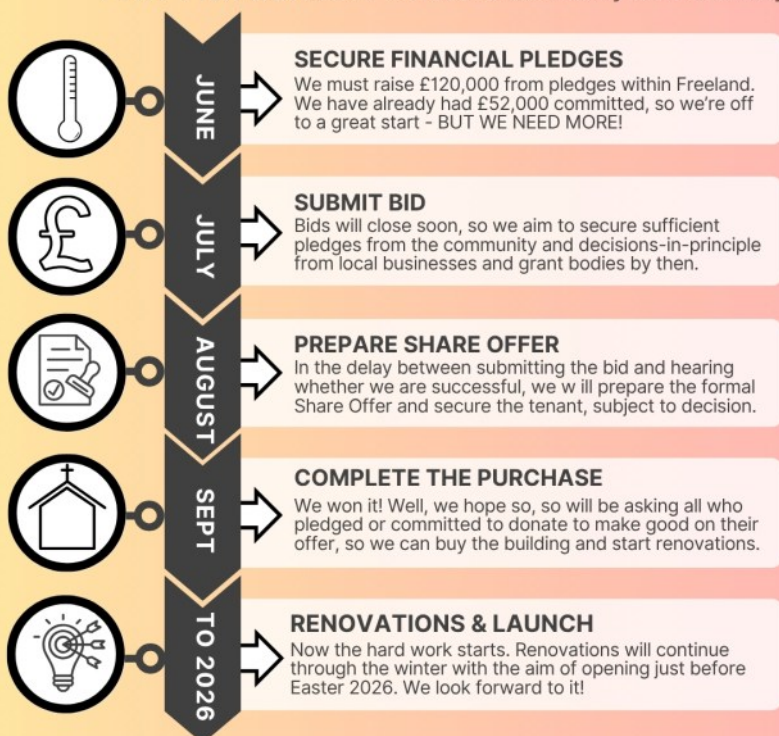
JUNE

SECURE FINANCIAL PLEDGES
We must raise £120,000 from pledges within Freeland. We have already had £52,000 committed, so we're off to a great start - BUT WE NEED MORE!

JULY

SUBMIT BID
Bids will close soon, so we aim to secure sufficient pledges from the community and decisions-in-principle from local businesses and grant bodies by then.

AUGUST

PREPARE SHARE OFFER
In the delay between submitting the bid and hearing whether we are successful, we w ill prepare the formal Share Offer and secure the tenant, subject to decision.

SEPT

COMPLETE THE PURCHASE
We won it! Well, we hope so, so will be asking all who pledged or committed to donate to make good on their offer, so we can buy the building and start renovations.

TO 2026

RENOVATIONS & LAUNCH
Now the hard work starts. Renovations will continue through the winter with the aim of opening just before Easter 2026. We look forward to it!